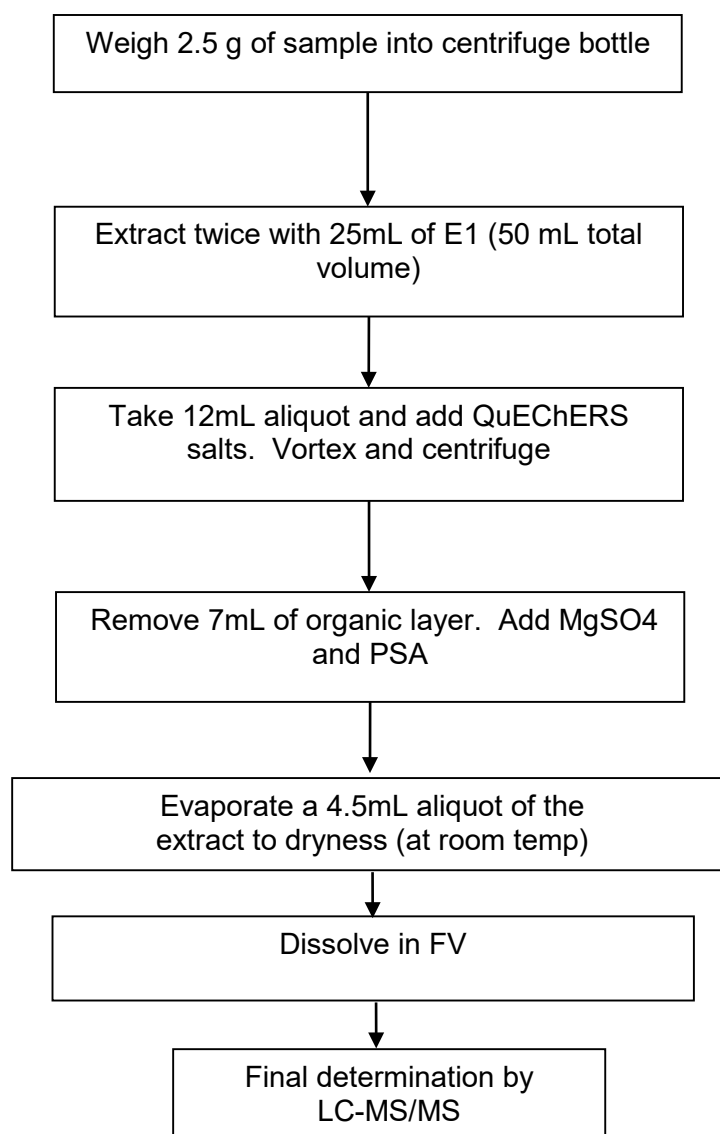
Weigh 2.5 g of sample into centrifuge bottle

Extract twice with 25mL of E1 (50 mL total volume)

Take 12mL aliquot and add QuEChERS salts. Vortex and centrifuge

Remove 7mL of organic layer. Add MgSO4 and PSA

Evaporate a 4.5mL aliquot of the extract to dryness (at room temp)

Dissolve in FV

Final determination by LC-MS/MS